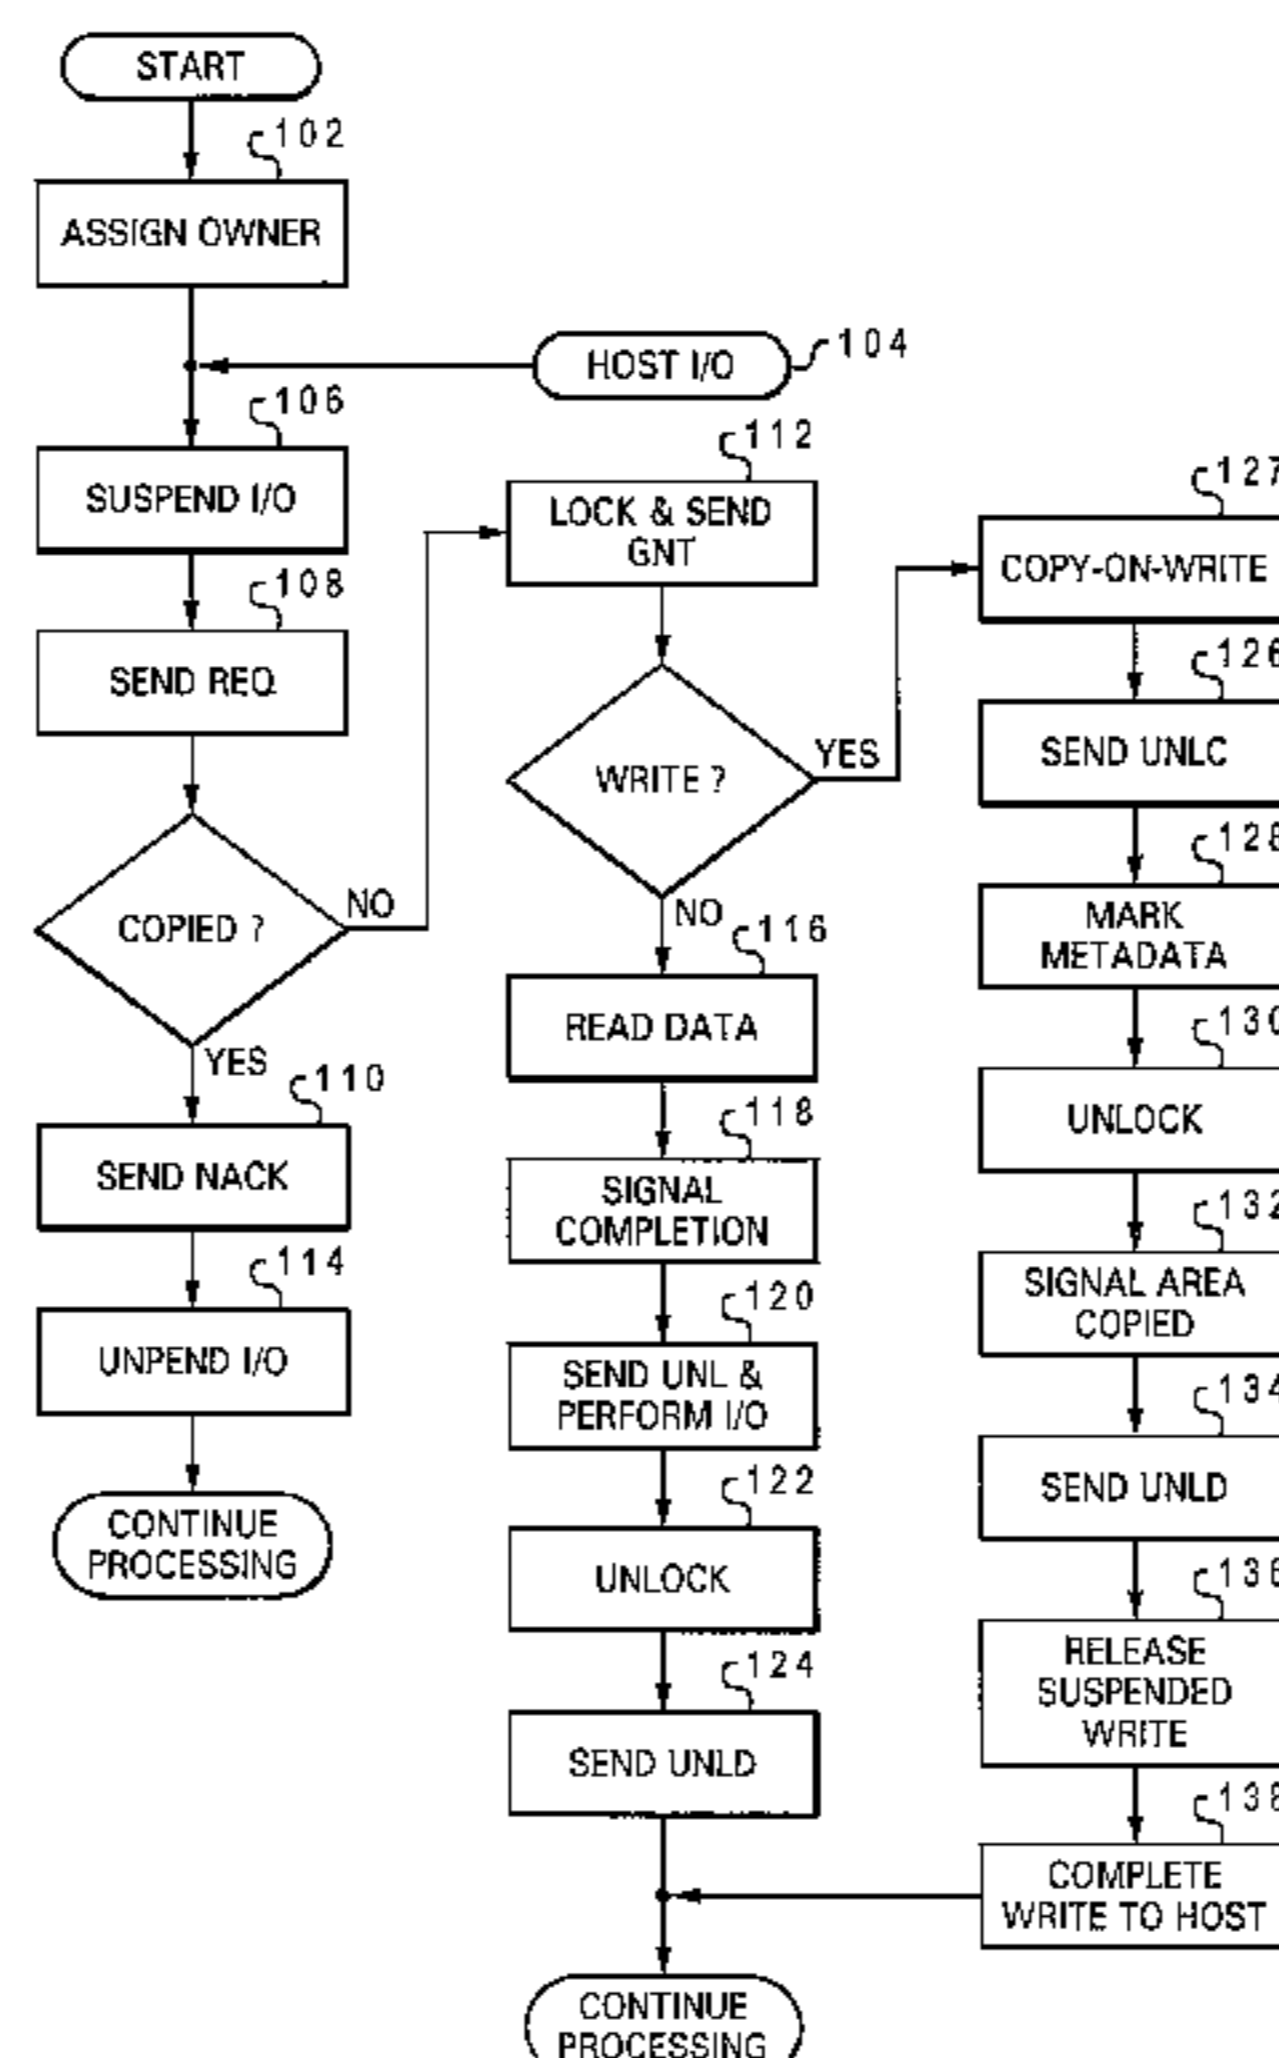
START

102

ASSIGN OWNER

HOST I/O

104

106

SUSPEND I/O

108

SEND REQ

COPIED ?

NO

YES

110

SEND NACK

114

UNPEND I/O

CONTINUE PROCESSING

112

LOCK & SEND GNT

WRITE ?

YES

NO

116

READ DATA

118

SIGNAL COMPLETION

120

SEND UNL & PERFORM I/O

122

UNLOCK

124

SEND UNLD

CONTINUE PROCESSING

127

COPY-ON-WRITE

126

SEND UNLC

128

MARK METADATA

130

UNLOCK

132

SIGNAL AREA COPIED

134

SEND UNLD

136

RELEASE SUSPENDED WRITE

138

COMPLETE WRITE TO HOST